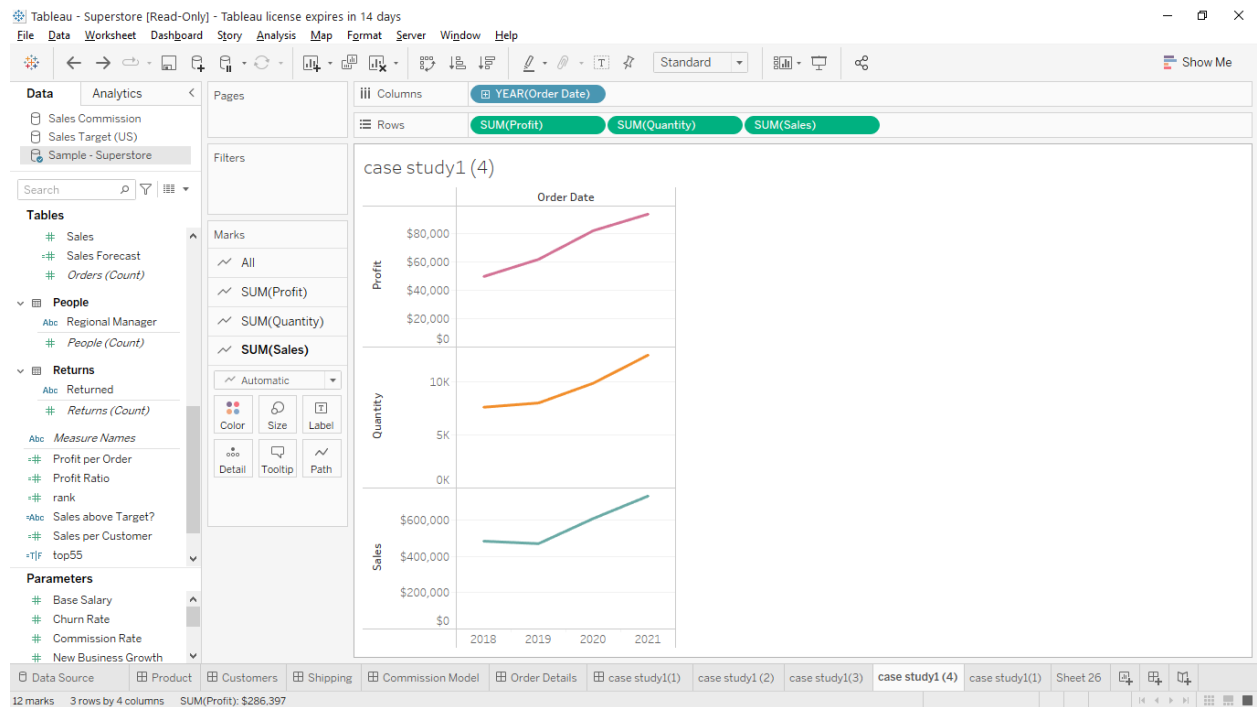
Tableau - Superstore [Read-Only] - Tableau license expires in 14 days

File Data Worksheet Dashboard Story Analysis Map Format Server Window Help

Standard

Show Me

Data Analytics

Sales Commission
Sales Target (US)
Sample - Superstore

Search

Tables

Sales
Sales Forecast
Orders (Count)

People
Regional Manager
People (Count)

Returns
Returned
Returns (Count)

Measure Names
Profit per Order
Profit Ratio
rank
Sales above Target?
Sales per Customer
top55

Parameters
Base Salary
Churn Rate
Commission Rate
New Business Growth

Pages

Filters

Marks
All
SUM(Profit)
SUM(Quantity)
SUM(Sales)
Automatic
Color Size Label
Detail Tooltip Path

Columns YEAR(Order Date)
Rows SUM(Profit) SUM(Quantity) SUM(Sales)

case study1 (4)

Order Date

Profit
$80,000
$60,000
$40,000
$20,000
$0

Quantity
10K
5K
0K

Sales
$600,000
$400,000
$200,000
$0

2018 2019 2020 2021

Data Source | Product | Customers | Shipping | Commission Model | Order Details | case study1(1) | case study1 (2) | case study1(3) | case study1 (4) | case study1(1) | Sheet 26

12 marks 3 rows by 4 columns SUM(Profit): $286,397